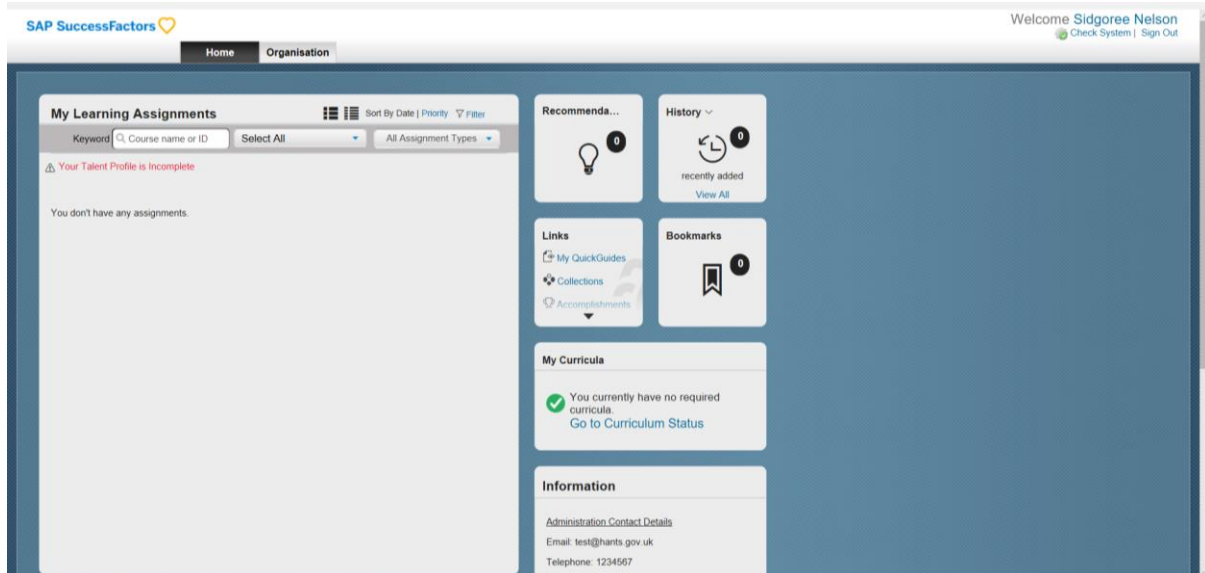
SAP SuccessFactors

Welcome Sidgoree Nelson
Check System | Sign Out

Home
Organisation

My Learning Assignments
Sort By Date | Priority
Filter

Keyword
Course name or ID
Select All
All Assignment Types

Your Talent Profile is Incomplete

You don't have any assignments.

Recommenda...
0

History
0
recently added
View All

Links
My QuickGuides
Collections
Accomplishments

Bookmarks
0

My Curricula
You currently have no required curricula.
Go to Curriculum Status

Information
Administration Contact Details
Email: test@hants.gov.uk
Telephone: 1234567